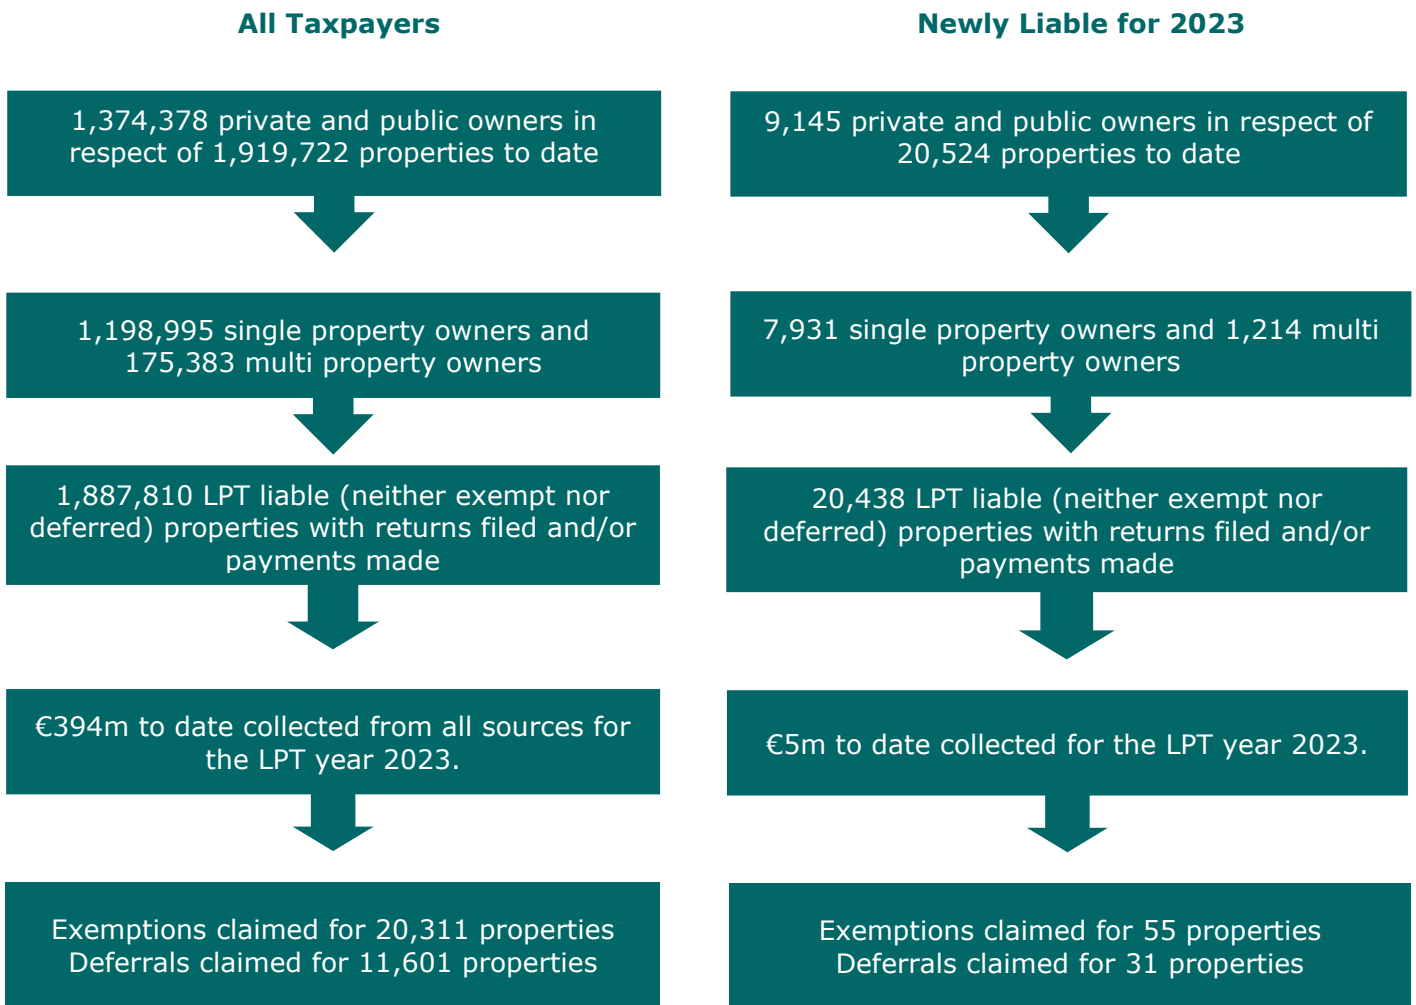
All Taxpayers

1,374,378 private and public owners in respect of 1,919,722 properties to date

1,198,995 single property owners and 175,383 multi property owners

1,887,810 LPT liable (neither exempt nor deferred) properties with returns filed and/or payments made

€394m to date collected from all sources for the LPT year 2023.

Exemptions claimed for 20,311 properties
Deferrals claimed for 11,601 properties

Newly Liable for 2023

9,145 private and public owners in respect of 20,524 properties to date

7,931 single property owners and 1,214 multi property owners

20,438 LPT liable (neither exempt nor deferred) properties with returns filed and/or payments made

€5m to date collected for the LPT year 2023.

Exemptions claimed for 55 properties
Deferrals claimed for 31 properties